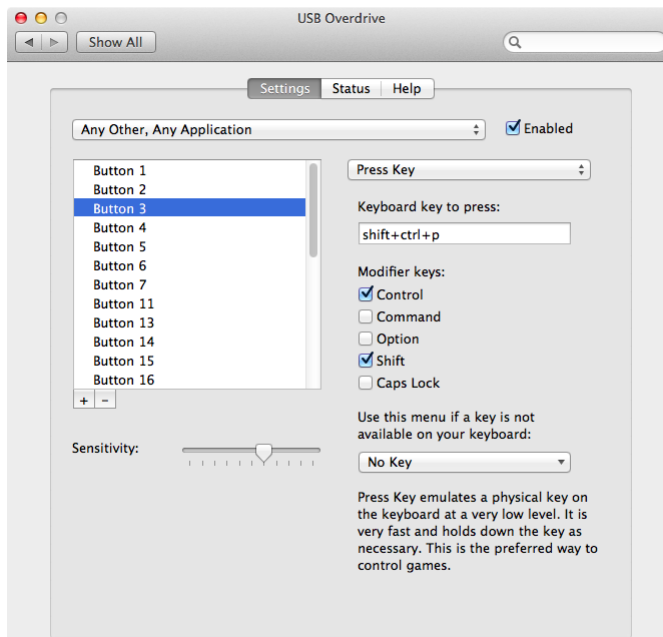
USB Overdrive

Show All

Settings Status Help

Any Other, Any Application

Enabled

Button 1
Button 2
Button 3
Button 4
Button 5
Button 6
Button 7
Button 11
Button 13
Button 14
Button 15
Button 16

+ -

Sensitivity:

Press Key

Keyboard key to press:

shift+ctrl+p

Modifier keys:

Control
Command
Option
Shift
Caps Lock

Use this menu if a key is not available on your keyboard:

No Key

Press Key emulates a physical key on the keyboard at a very low level. It is very fast and holds down the key as necessary. This is the preferred way to control games.